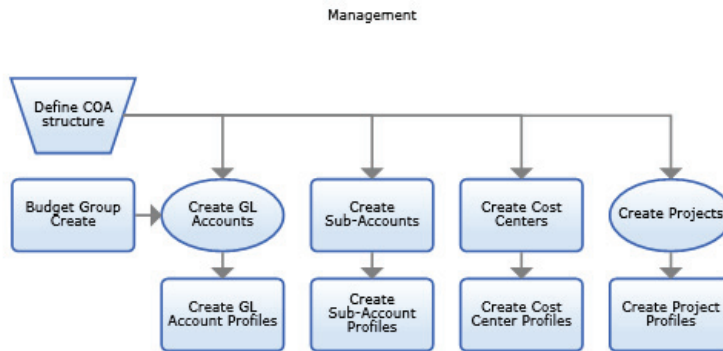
Management

Define COA structure

Budget Group Create

Create GL Accounts

Create Sub-Accounts

Create Cost Centers

Create Projects

Create GL Account Profiles

Create Sub-Account Profiles

Create Cost Center Profiles

Create Project Profiles